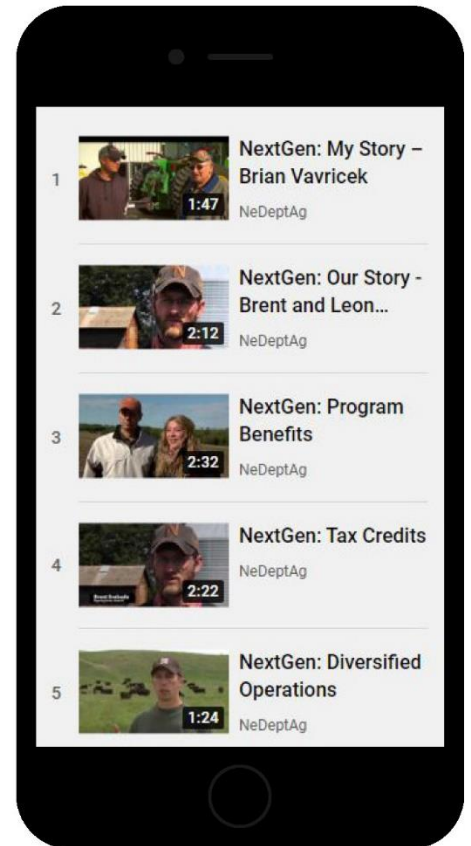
1
1:47
NextGen: My Story – Brian Vavricek
NeDeptAg

2
2:12
NextGen: Our Story - Brent and Leon...
NeDeptAg

3
2:32
NextGen: Program Benefits
NeDeptAg

4
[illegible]
2:22
NextGen: Tax Credits
NeDeptAg

5
1:24
NextGen: Diversified Operations
NeDeptAg